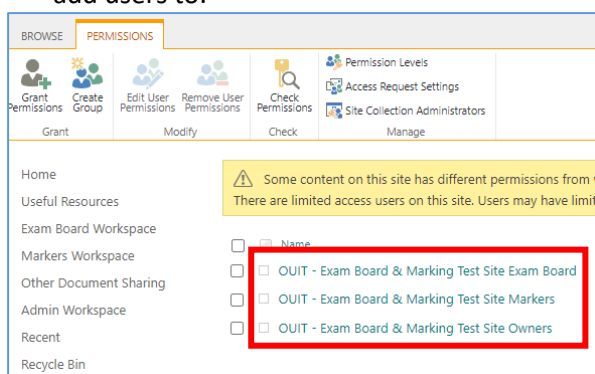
add users to.

BROWSE PERMISSIONS

Grant Permissions Create Group
Grant

Edit User Permissions Remove User Permissions
Modify

Check Permissions
Check

Permission Levels
Access Request Settings
Site Collection Administrators
Manage

Home
Useful Resources
Exam Board Workspace
Markers Workspace
Other Document Sharing
Admin Workspace
Recent
Recycle Bin

Some content on this site has different permissions from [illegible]
There are limited access users on this site. Users may have limi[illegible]

Name
OUIT - Exam Board & Marking Test Site Exam Board
OUIT - Exam Board & Marking Test Site Markers
OUIT - Exam Board & Marking Test Site Owners